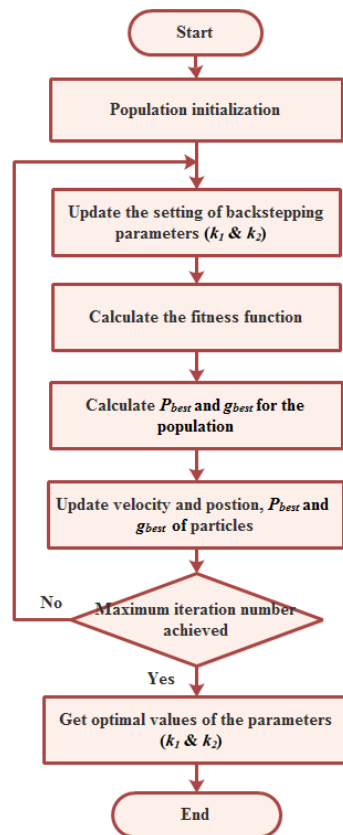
Start

Population initialization

Update the setting of backstepping parameters ($k_1$ & $k_2$)

Calculate the fitness function

Calculate $P_{best}$ and $g_{best}$ for the population

Update velocity and postion, $P_{best}$ and $g_{best}$ of particles

No

Maximum iteration number achieved

Yes

Get optimal values of the parameters ($k_1$ & $k_2$)

End